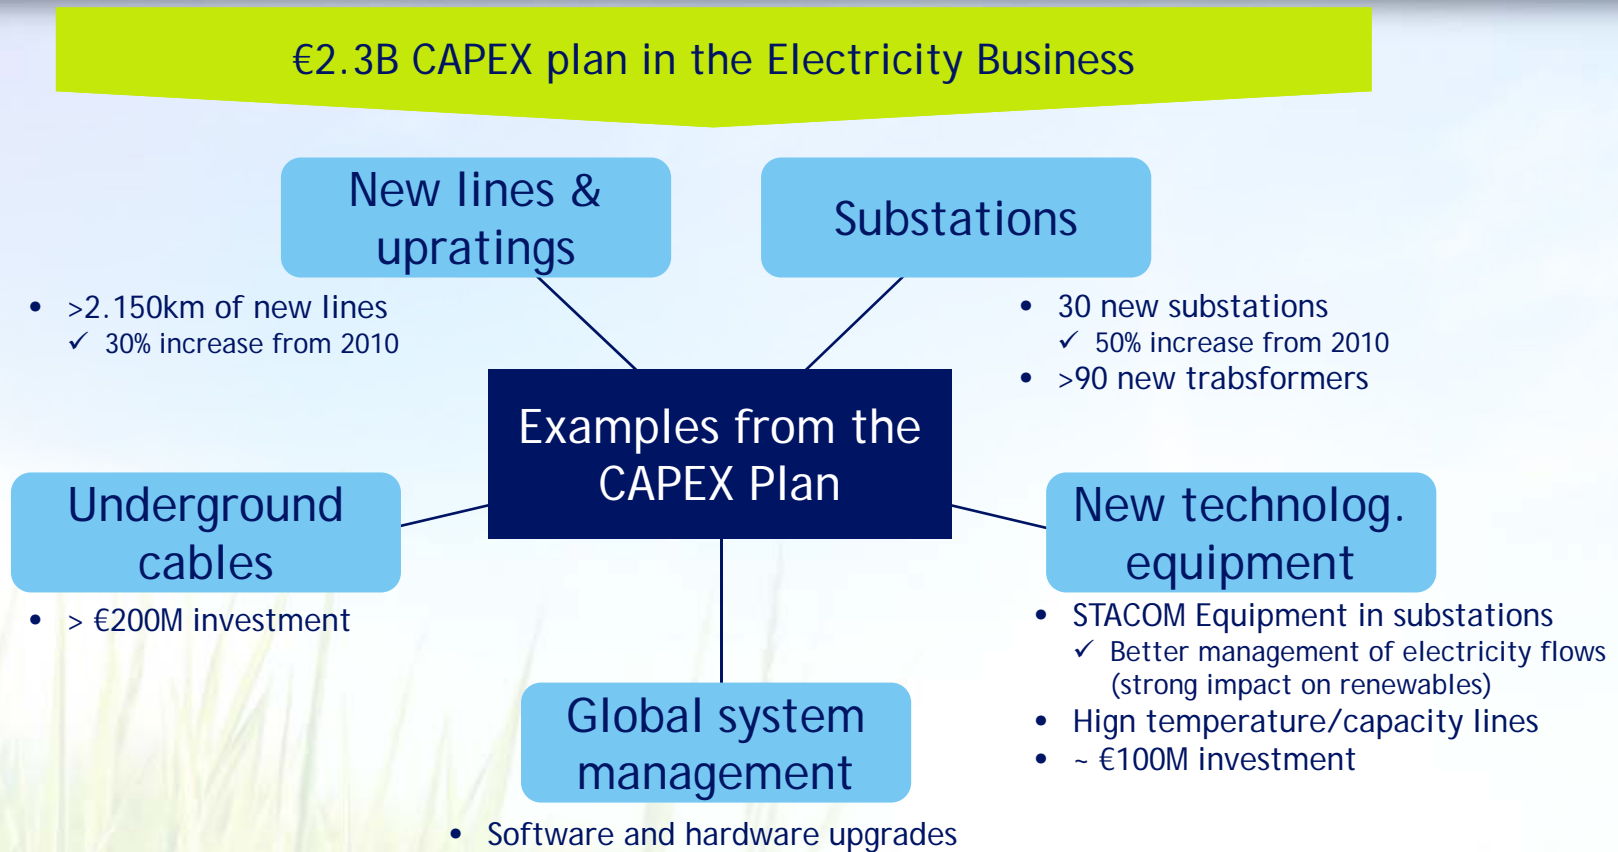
€2.3B CAPEX plan in the Electricity Business

New lines & upratings

- >2.150km of new lines
  ✓ 30% increase from 2010

Substations

- 30 new substations
  ✓ 50% increase from 2010
- >90 new trabsformers

Examples from the CAPEX Plan

Underground cables

- > €200M investment

New technolog. equipment

- STACOM Equipment in substations
  ✓ Better management of electricity flows (strong impact on renewables)
- Hign temperature/capacity lines
- ~ €100M investment

Global system management

- Software and hardware upgrades